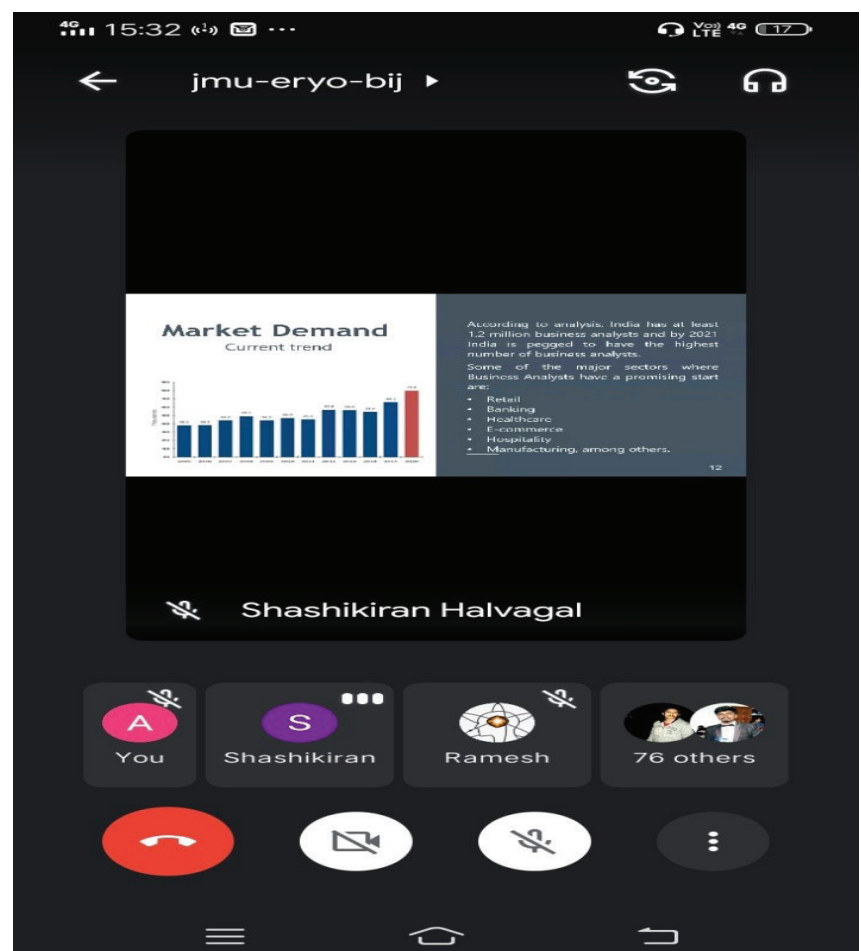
4G 15:32 ···
Vo) 4G LTE 17

jmu-eryo-bij ▸

Market Demand
Current trend

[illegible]

According to analysis, India has at least 1.2 million business analysts and by 2021 India is pegged to have the highest number of business analysts.
Some of the major sectors where Business Analysts have a promising start are:
• Retail
• Banking
• Healthcare
• E-commerce
• Hospitality
• Manufacturing, among others.

12

Shashikiran Halvagal

A
You

S
Shashikiran

Ramesh

76 others